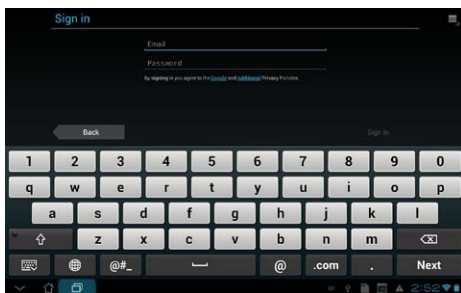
Sign in

Email

Password

By signing in you agree to the Google and Additional Privacy Policies.

Back

Sign in

1 2 3 4 5 6 7 8 9 0

q w e r t y u i o p

a s d f g h j k l

z x c v b n m

@#_

@

.com

.

Next

2:52